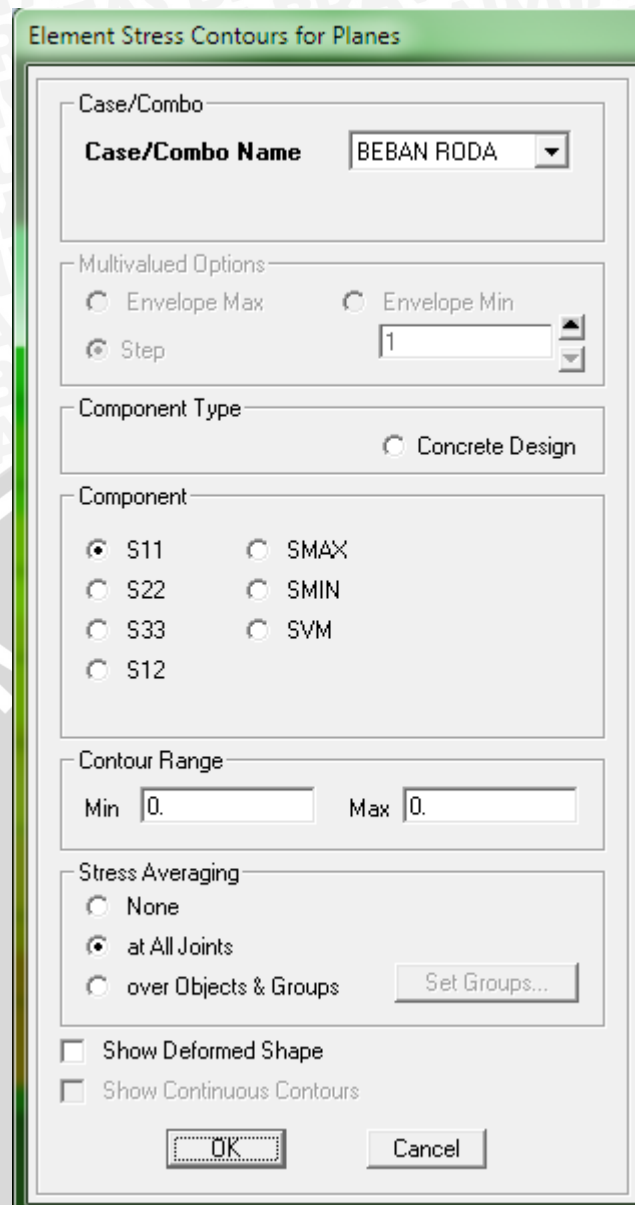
Element Stress Contours for Planes

Case/Combo

Case/Combo Name BEBAN RODA

Multivalued Options

Envelope Max

Envelope Min

Step

1

Component Type

Concrete Design

Component

S11

SMAX

S22

SMIN

S33

SVM

S12

Contour Range

Min 0.

Max 0.

Stress Averaging

None

at All Joints

over Objects & Groups

Set Groups...

Show Deformed Shape

Show Continuous Contours

OK

Cancel